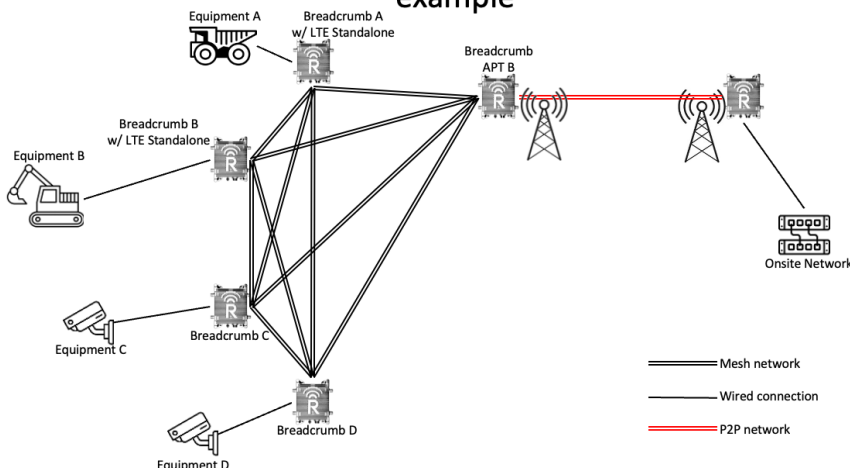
example

Equipment A

Breadcrumb A w/ LTE Standalone

Breadcrumb APT B

Breadcrumb B w/ LTE Standalone

Equipment B

Onsite Network

Equipment C

Breadcrumb C

Mesh network

Wired connection

Breadcrumb D

P2P network

Equipment D